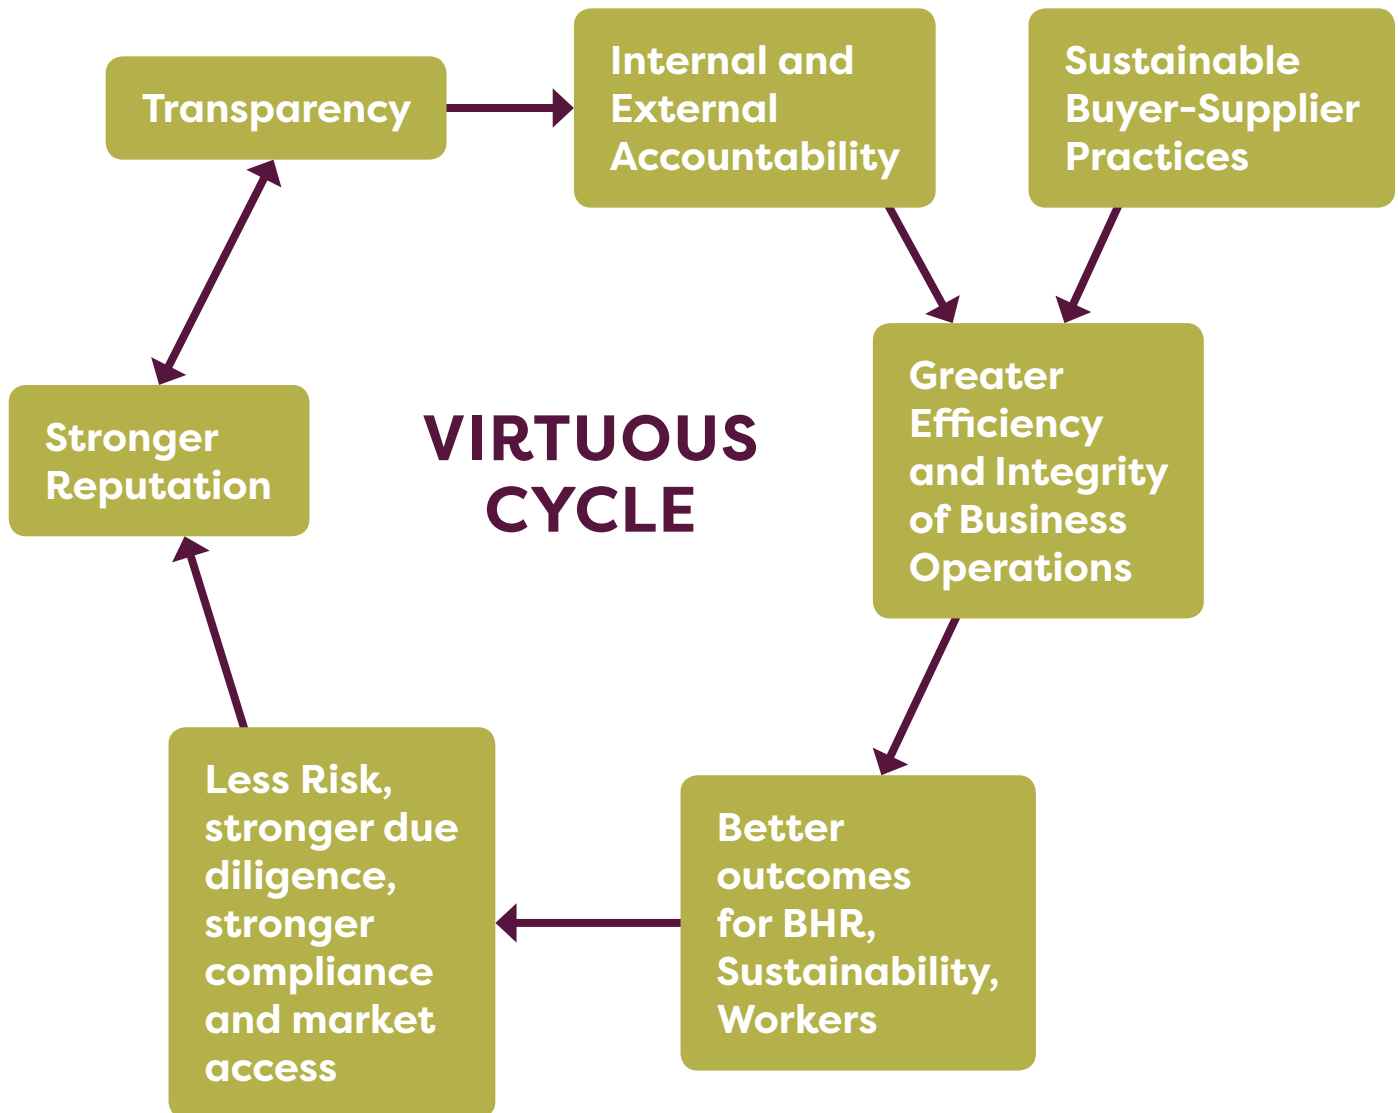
Transparency

Internal and External Accountability

Sustainable Buyer-Supplier Practices

VIRTUOUS CYCLE

Stronger Reputation

Greater Efficiency and Integrity of Business Operations

Less Risk, stronger due diligence, stronger compliance and market access

Better outcomes for BHR, Sustainability, Workers